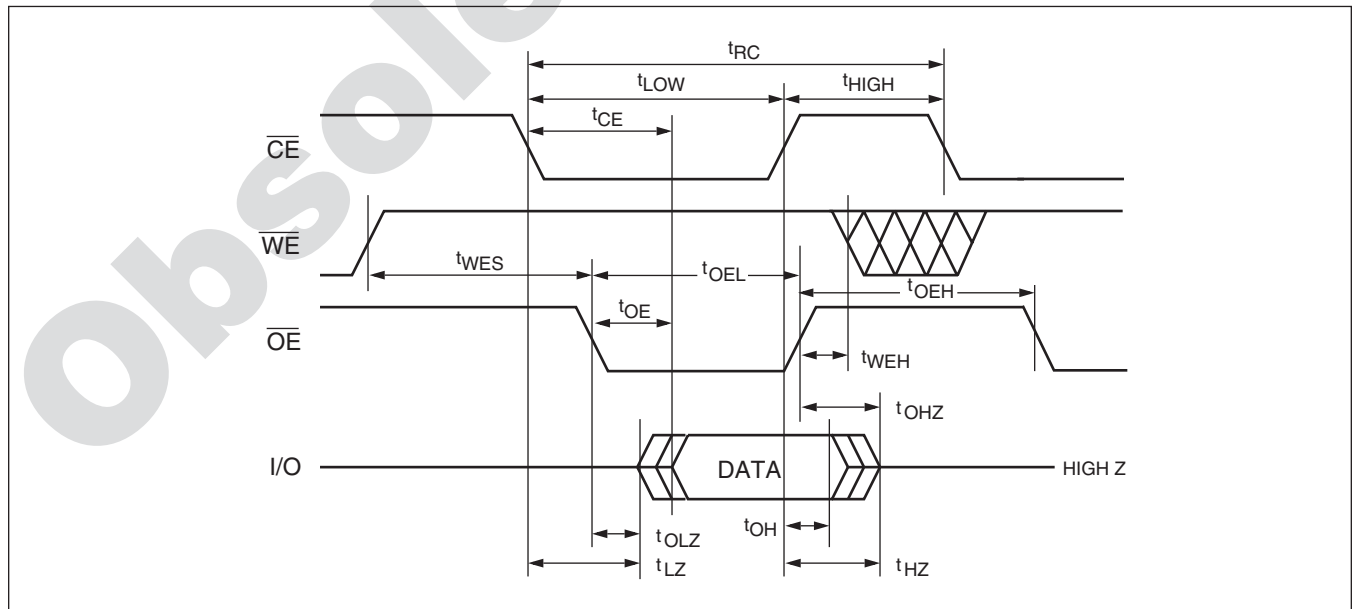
Obsolete

$t_{RC}$

$t_{LOW}$

$t_{HIGH}$

$t_{CE}$

$\overline{CE}$

$\overline{WE}$

$t_{WES}$

$t_{OEL}$

$t_{OEH}$

$t_{OE}$

$\overline{OE}$

$t_{WEH}$

$t_{OHZ}$

I/O

DATA

HIGH Z

$t_{OLZ}$

$t_{OH}$

$t_{LZ}$

$t_{HZ}$